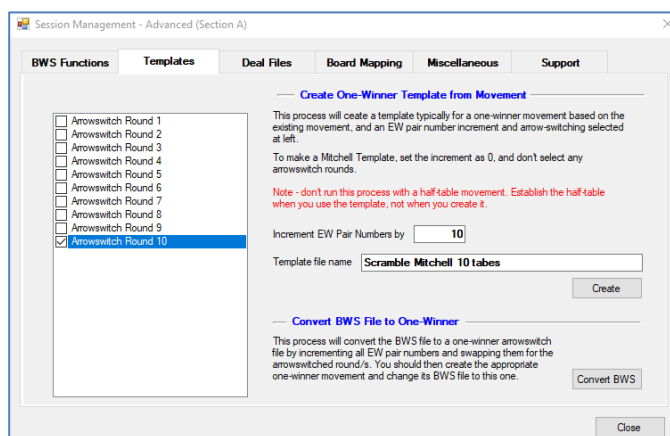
Session Management - Advanced (Section A)

BWS Functions | Templates | Deal Files | Board Mapping | Miscellaneous | Support

Arrowswitch Round 1
Arrowswitch Round 2
Arrowswitch Round 3
Arrowswitch Round 4
Arrowswitch Round 5
Arrowswitch Round 6
Arrowswitch Round 7
Arrowswitch Round 8
Arrowswitch Round 9
Arrowswitch Round 10

Create One-Winner Template from Movement

This process will create a template typically for a one-winner movement based on the existing movement, and an EW pair number increment and arrow-switching selected at left.

To make a Mitchell Template, set the increment as 0, and don't select any arrowswitch rounds.

Note - don't run this process with a half-table movement. Establish the half-table when you use the template, not when you create it.

Increment EW Pair Numbers by 10

Template file name Scramble Mitchell 10 tabes

Create

Convert BWS File to One-Winner

This process will convert the BWS file to a one-winner arrowswitch file by incrementing all EW pair numbers and swapping them for the arrowswitched round/s. You should then create the appropriate one-winner movement and change its BWS file to this one.

Convert BWS

Close